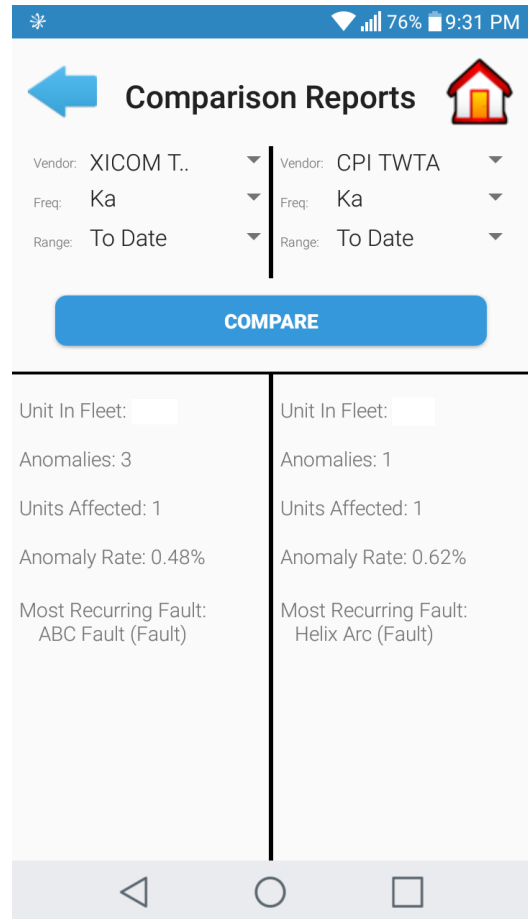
76% 9:31 PM

Comparison Reports

Vendor: XICOM T..
Freq: Ka
Range: To Date

Vendor: CPI TWTA
Freq: Ka
Range: To Date

COMPARE

Unit In Fleet:

Anomalies: 3

Units Affected: 1

Anomaly Rate: 0.48%

Most Recurring Fault: ABC Fault (Fault)

Unit In Fleet:

Anomalies: 1

Units Affected: 1

Anomaly Rate: 0.62%

Most Recurring Fault: Helix Arc (Fault)